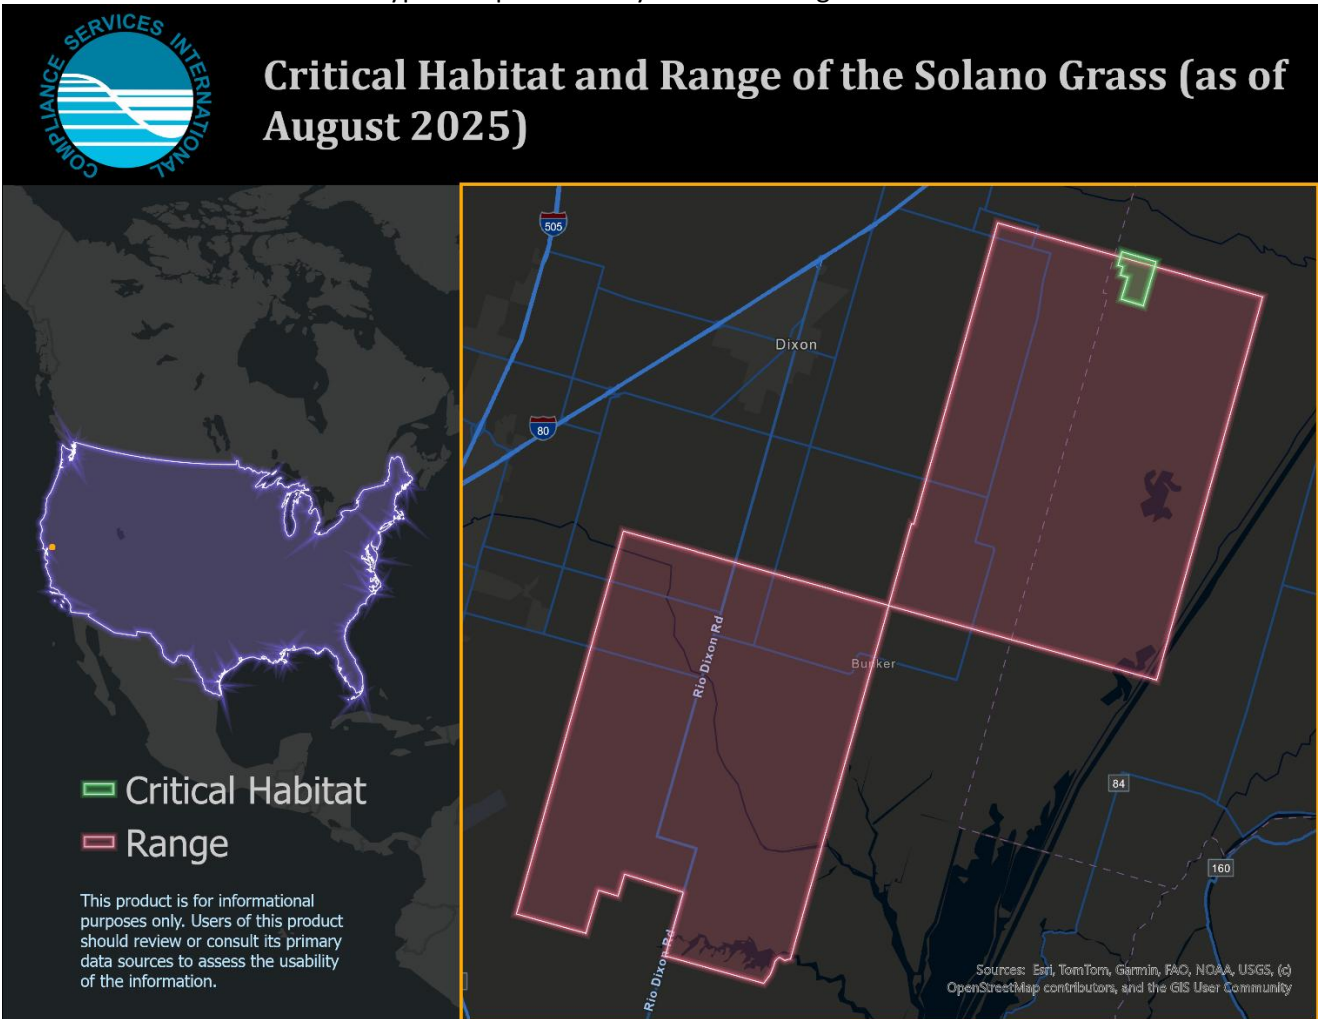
COMPLIANCE SERVICES INTERNATIONAL

Critical Habitat and Range of the Solano Grass (as of August 2025)

Critical Habitat
Range

This product is for informational purposes only. Users of this product should review or consult its primary data sources to assess the usability of the information.

505
80
Dixon
Rio Dixon Rd
Bunker
84
160
Rio Dixon Rd

Sources: Esri, TomTom, Garmin, FAO, NOAA, USGS, (c) OpenStreetMap contributors, and the GIS User Community